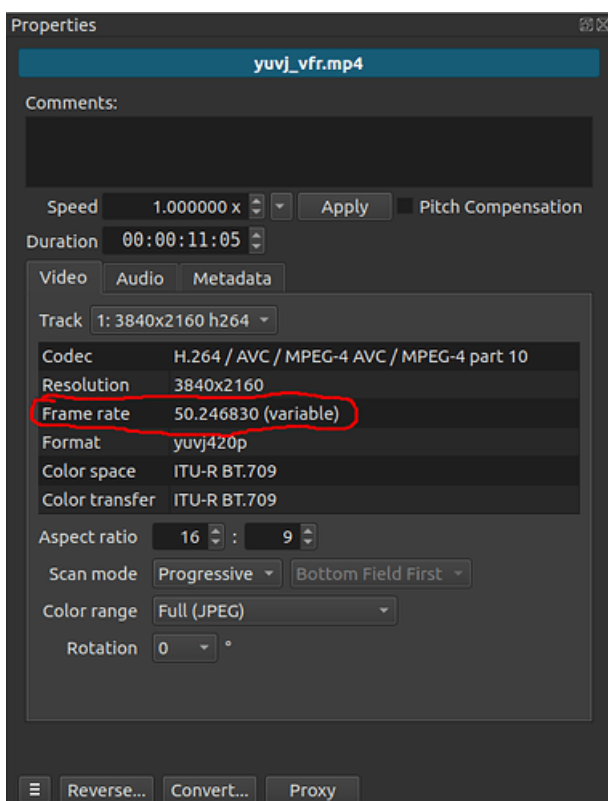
Properties

yuvj_vfr.mp4

Comments:

Speed 1.000000 x Apply Pitch Compensation

Duration 00:00:11:05

Video Audio Metadata

Track 1: 3840x2160 h264

| | |
|---|---|
| Codec | H.264 / AVC / MPEG-4 AVC / MPEG-4 part 10 |
| Resolution | 3840x2160 |
| Frame rate | 50.246830 (variable) |
| Format | yuvj420p |
| Color space | ITU-R BT.709 |
| Color transfer | ITU-R BT.709 |

Aspect ratio 16 : 9

Scan mode Progressive Bottom Field First

Color range Full (JPEG)

Rotation 0 °

☰ Reverse... Convert... Proxy